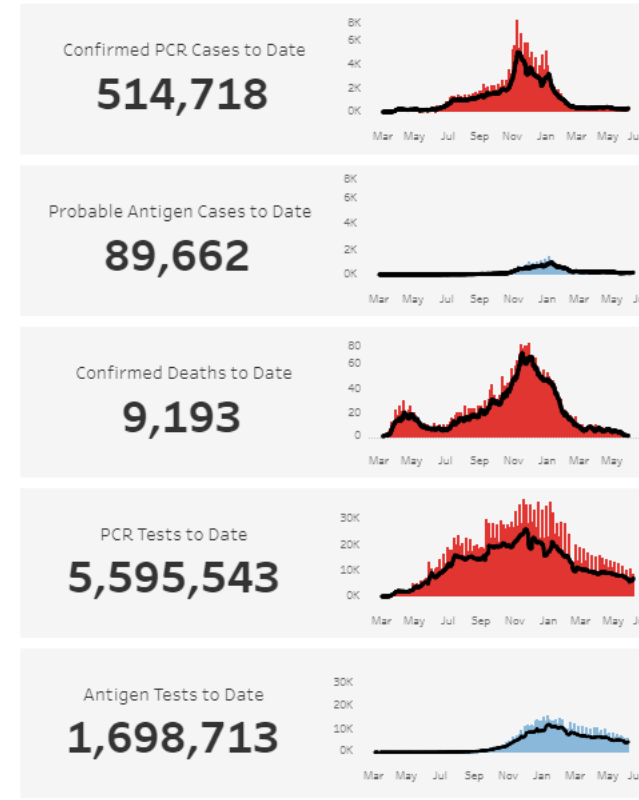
Confirmed PCR Cases to Date
514,718

8K
6K
4K
2K
0K
Mar May Jul Sep Nov Jan Mar May Ju

Probable Antigen Cases to Date
89,662

8K
6K
4K
2K
0K
Mar May Jul Sep Nov Jan Mar May Ju

Confirmed Deaths to Date
9,193

80
60
40
20
0
Mar May Jul Sep Nov Jan Mar May

PCR Tests to Date
5,595,543

30K
20K
10K
0K
Mar May Jul Sep Nov Jan Mar May Ju

Antigen Tests to Date
1,698,713

30K
20K
10K
0K
Mar May Jul Sep Nov Jan Mar May Ju